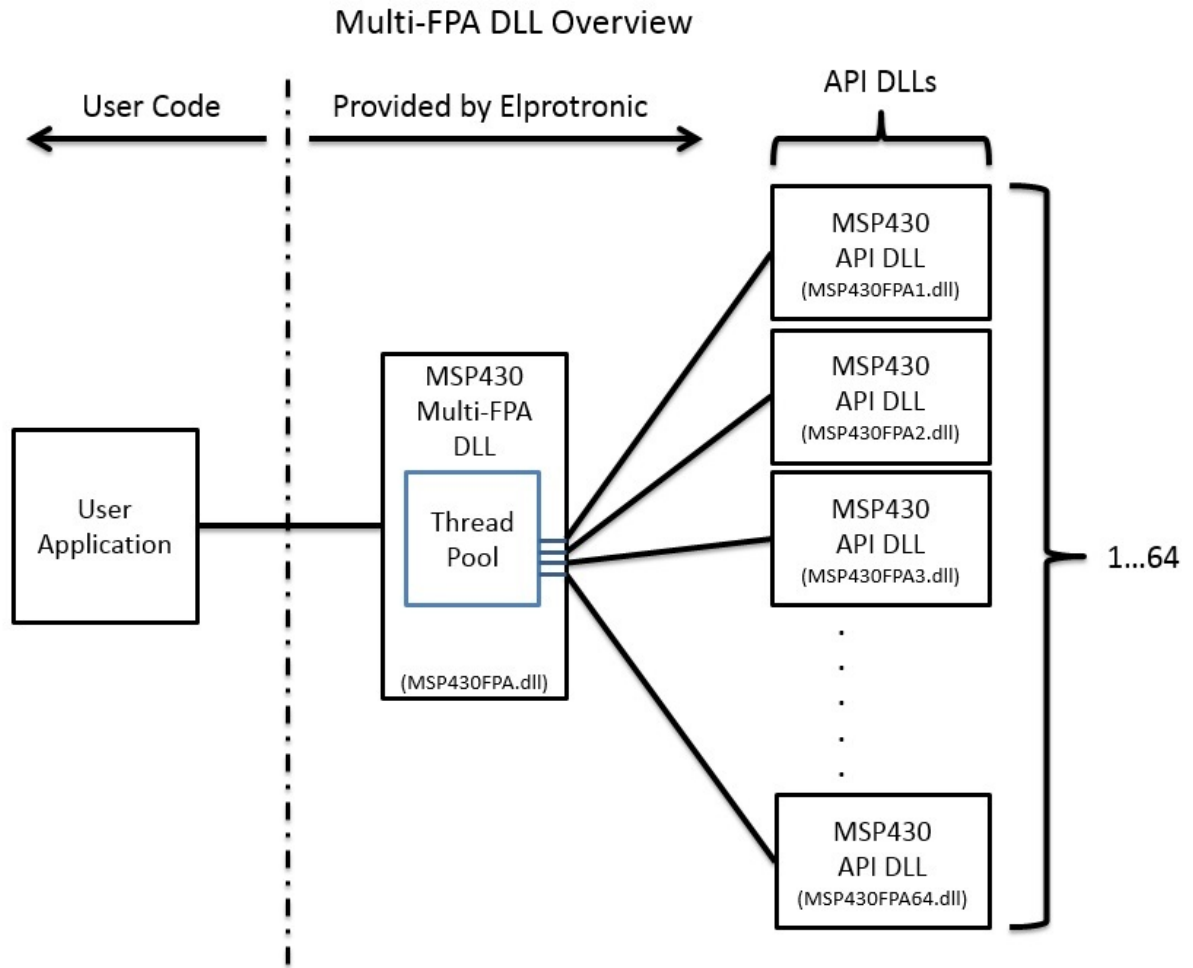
Multi-FPA DLL Overview

User Code

Provided by Elprotronic

API DLLs

User Application

MSP430 Multi-FPA DLL

Thread Pool

(MSP430FPA.dll)

MSP430 API DLL (MSP430FPA1.dll)

MSP430 API DLL (MSP430FPA2.dll)

MSP430 API DLL (MSP430FPA3.dll)

.
.
.
.
.

MSP430 API DLL (MSP430FPA64.dll)

1…64